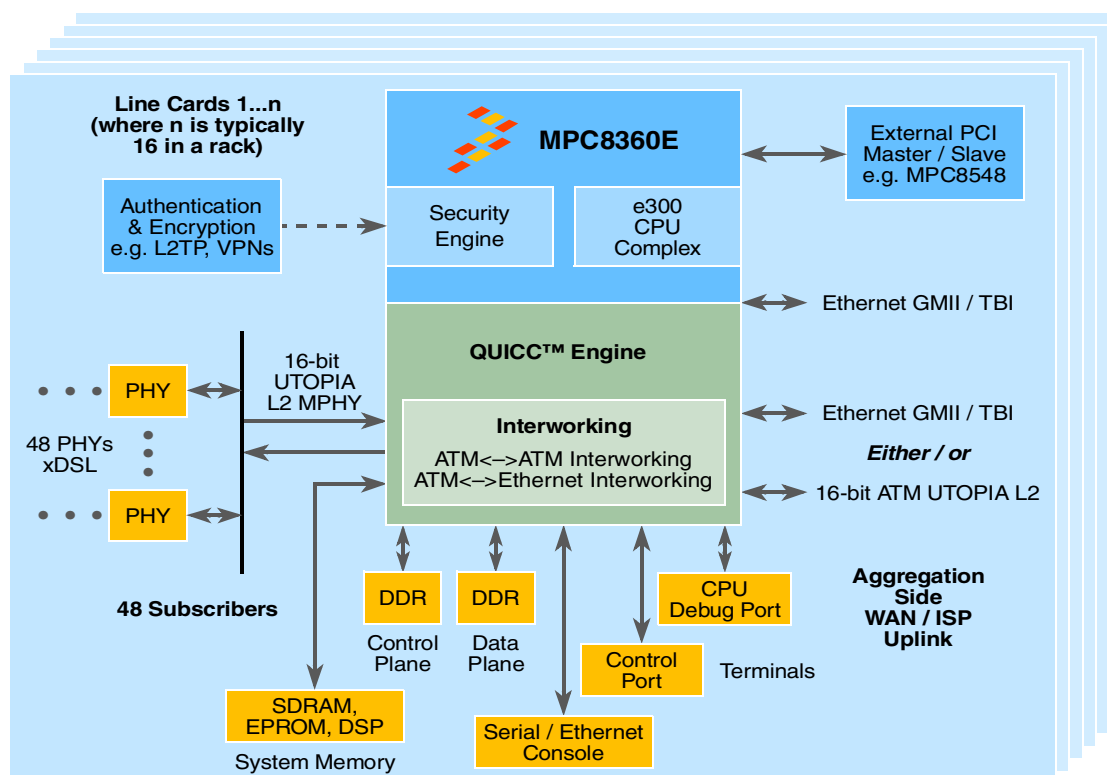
Line Cards 1...n (where n is typically 16 in a rack)

MPC8360E

External PCI Master / Slave e.g. MPC8548

Authentication & Encryption e.g. L2TP, VPNs

Security Engine

e300 CPU Complex

Ethernet GMII / TBI

QUICC™ Engine

16-bit UTOPIA L2 MPHY

PHY

48 PHYs xDSL

PHY

Interworking

ATM<–>ATM Interworking
ATM<–>Ethernet Interworking

Ethernet GMII / TBI

Either / or

16-bit ATM UTOPIA L2

48 Subscribers

DDR

Control Plane

DDR

Data Plane

CPU Debug Port

Control Port

Terminals

Aggregation Side WAN / ISP Uplink

SDRAM, EPROM, DSP

System Memory

Serial / Ethernet Console